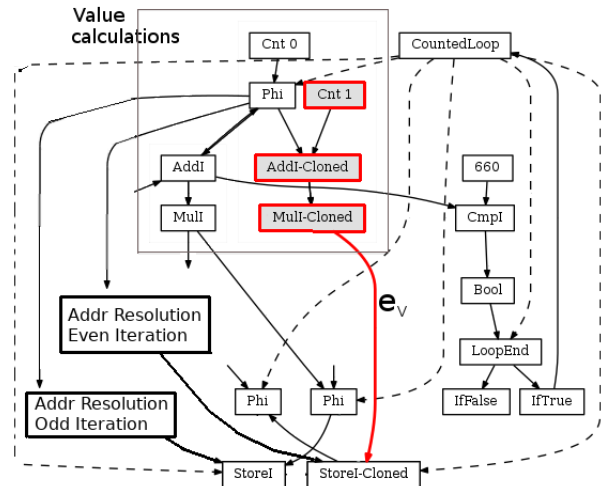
Value calculations

Cnt 0

CountedLoop

Phi

Cnt 1

AddI

AddI-Cloned

660

MulI

MulI-Cloned

CmpI

Bool

$e_V$

Addr Resolution Even Iteration

LoopEnd

Phi

Phi

IfFalse

IfTrue

Addr Resolution Odd Iteration

StoreI

StoreI-Cloned